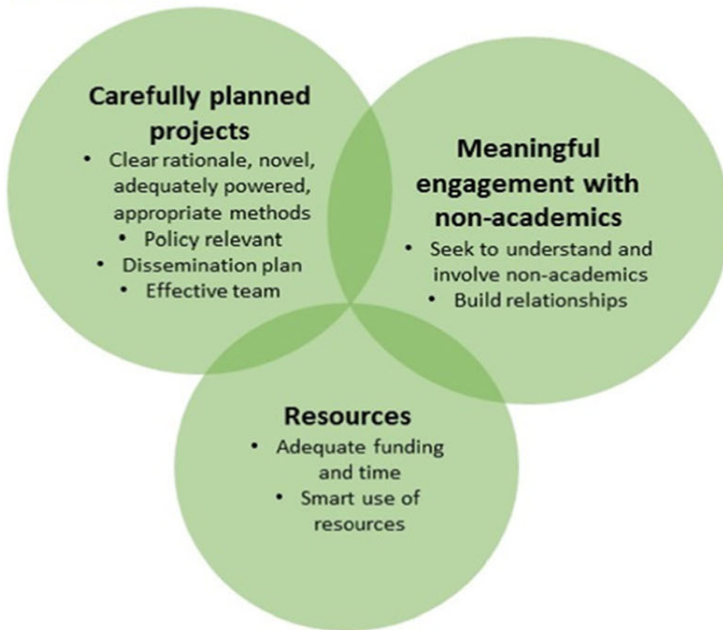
Carefully planned projects

• Clear rationale, novel, adequately powered, appropriate methods
• Policy relevant
• Dissemination plan
• Effective team

Meaningful engagement with non-academics

• Seek to understand and involve non-academics
• Build relationships

Resources

• Adequate funding and time
• Smart use of resources